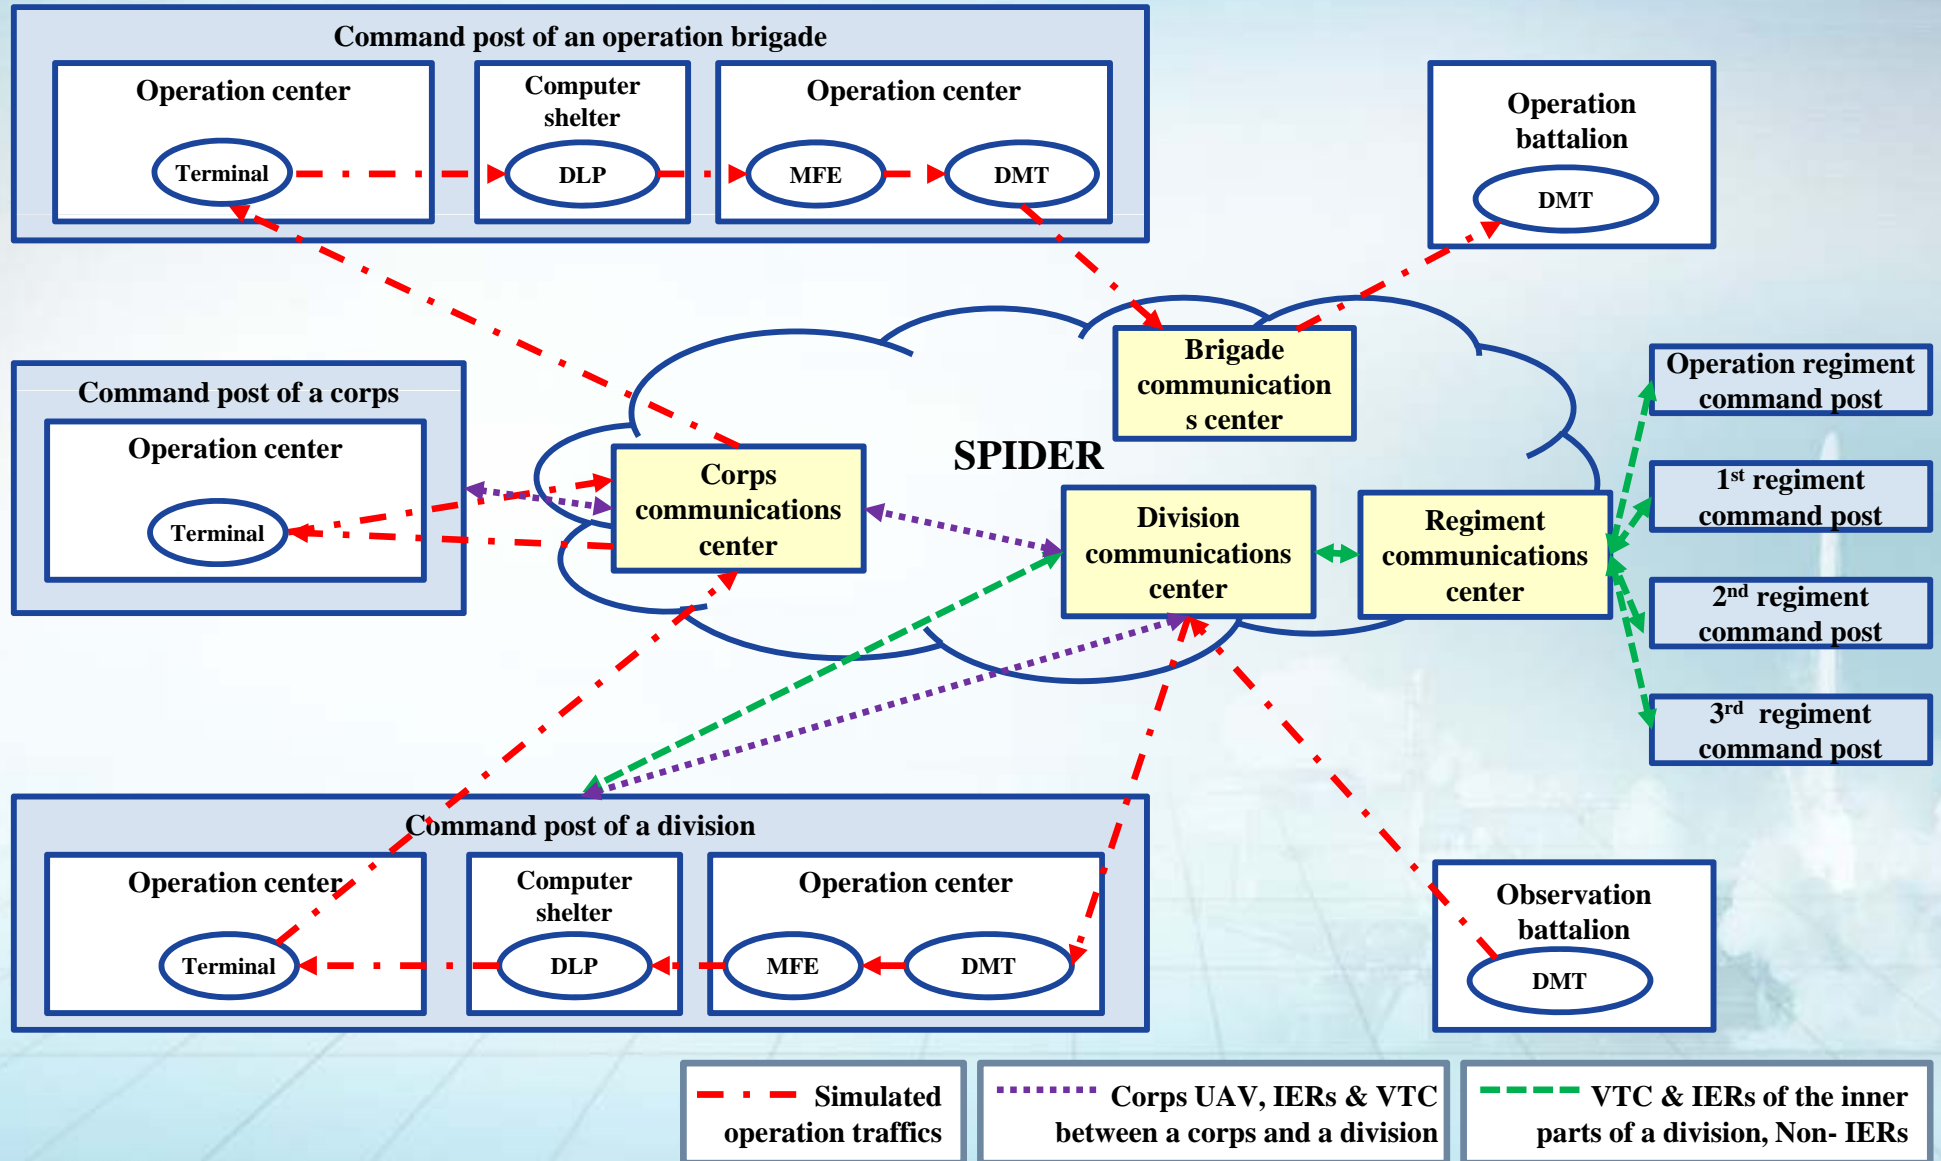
Command post of an operation brigade

Operation center
Terminal

Computer shelter
DLP

Operation center
MFE
DMT

Operation battalion
DMT

Command post of a corps
Operation center
Terminal

Corps communications center

SPIDER

Brigade communication s center

Division communications center

Regiment communications center

Operation regiment command post

1$^{st}$ regiment command post

2$^{nd}$ regiment command post

3$^{rd}$ regiment command post

Command post of a division

Operation center
Terminal

Computer shelter
DLP

Operation center
MFE
DMT

Observation battalion
DMT

Simulated operation traffics

Corps UAV, IERs & VTC between a corps and a division

VTC & IERs of the inner parts of a division, Non- IERs